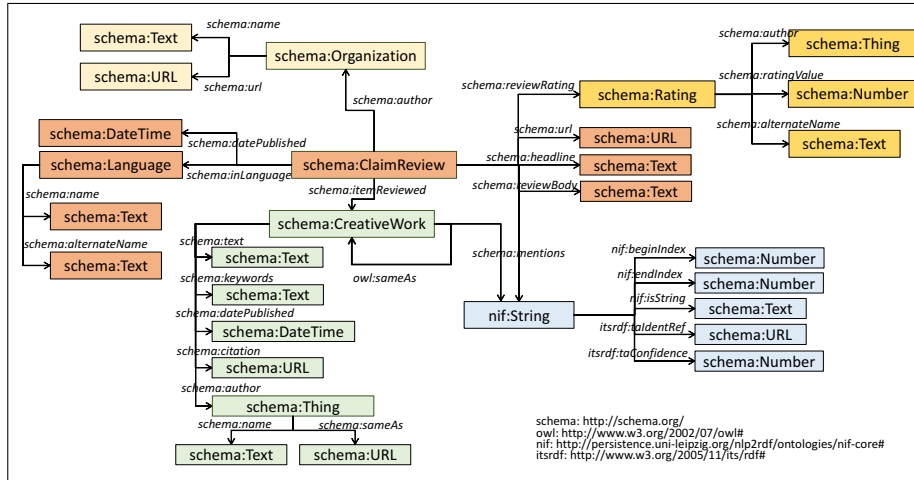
schema:name
schema:Text
schema:Organization
schema:URL
schema:url
schema:author
schema:DateTime
schema:datePublished
schema:Language
schema:inLanguage
schema:ClaimReview
schema:itemReviewed
schema:name
schema:Text
schema:alternateName
schema:Text
schema:CreativeWork
schema:text
schema:Text
owl:sameAs
schema:keywords
schema:Text
schema:datePublished
schema:DateTime
schema:citation
schema:URL
schema:author
schema:Thing
schema:name
schema:sameAs
schema:Text
schema:URL
schema:reviewRating
schema:Rating
schema:author
schema:Thing
schema:ratingValue
schema:Number
schema:alternateName
schema:Text
schema:url
schema:URL
schema:headline
schema:Text
schema:reviewBody
schema:Text
schema:mentions
nif:String
nif:beginIndex
schema:Number
nif:endIndex
schema:Number
nif:isString
schema:Text
itsrdf:taIdentRef
schema:URL
itsrdf:taConfidence
schema:Number
schema: http://schema.org/
owl: http://www.w3.org/2002/07/owl#
nif: http://persistence.uni-leipzig.org/nlp2rdf/ontologies/nif-core#
itsrdf: http://www.w3.org/2005/11/its/rdf#